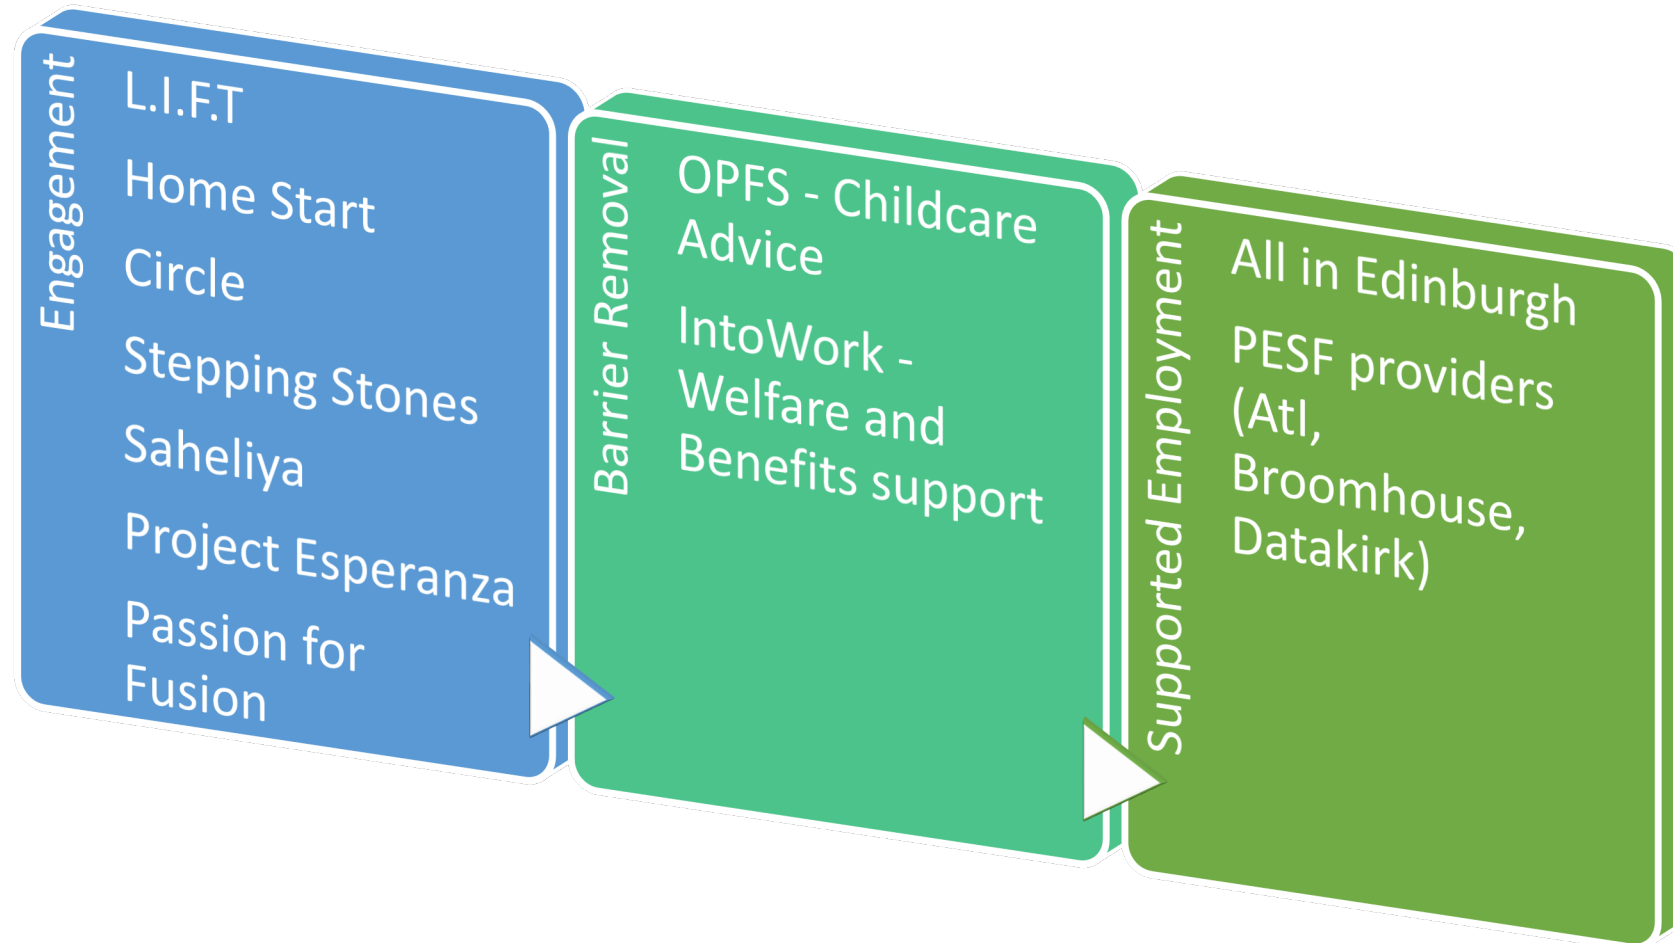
Engagement

L.I.F.T

Home Start

Circle

Stepping Stones

Saheliya

Project Esperanza

Passion for Fusion

Barrier Removal

OPFS - Childcare Advice

IntoWork - Welfare and Benefits support

Supported Employment

All in Edinburgh

PESF providers (Atl, Broomhouse, Datakirk)